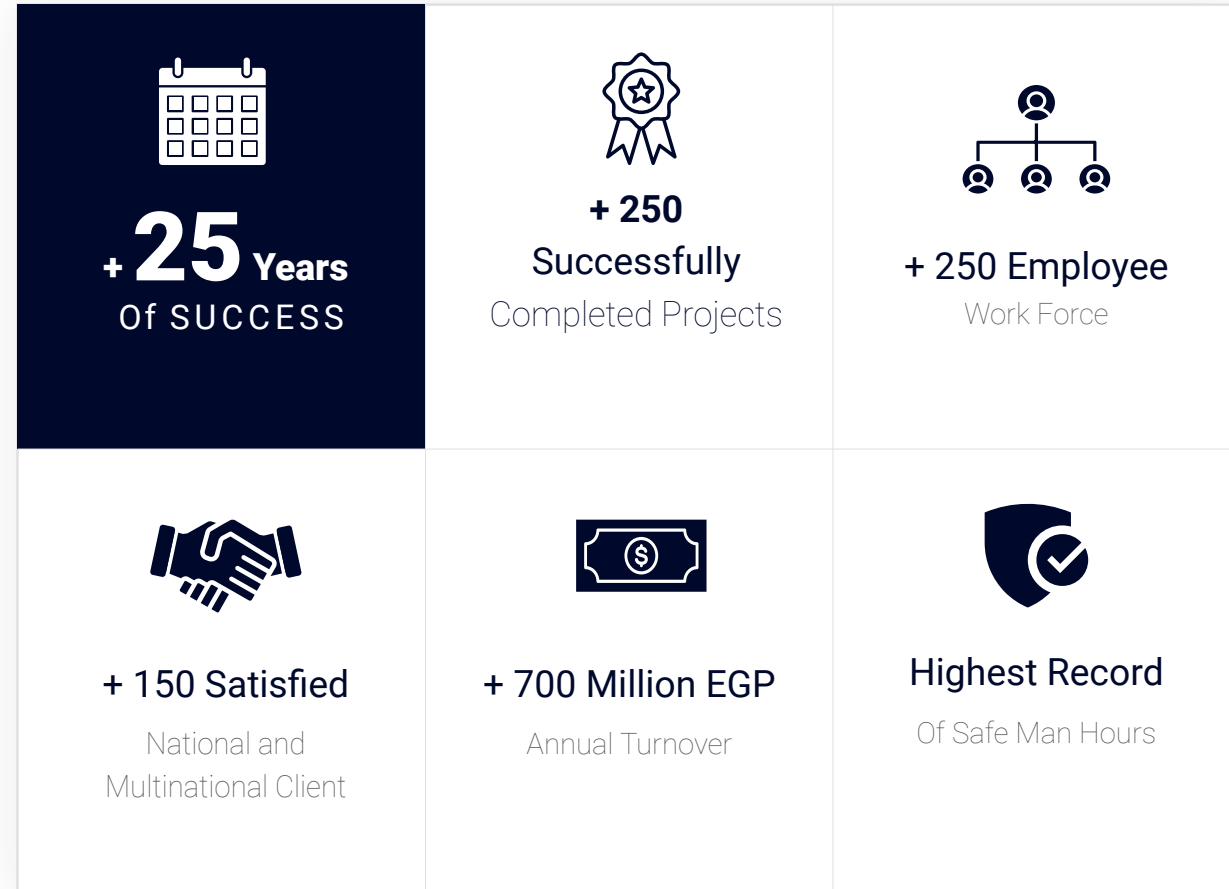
+ 25 Years
Of SUCCESS

+ 250
Successfully
Completed Projects

+ 250 Employee
Work Force

+ 150 Satisfied
National and Multinational Client

+ 700 Million EGP
Annual Turnover

Highest Record
Of Safe Man Hours